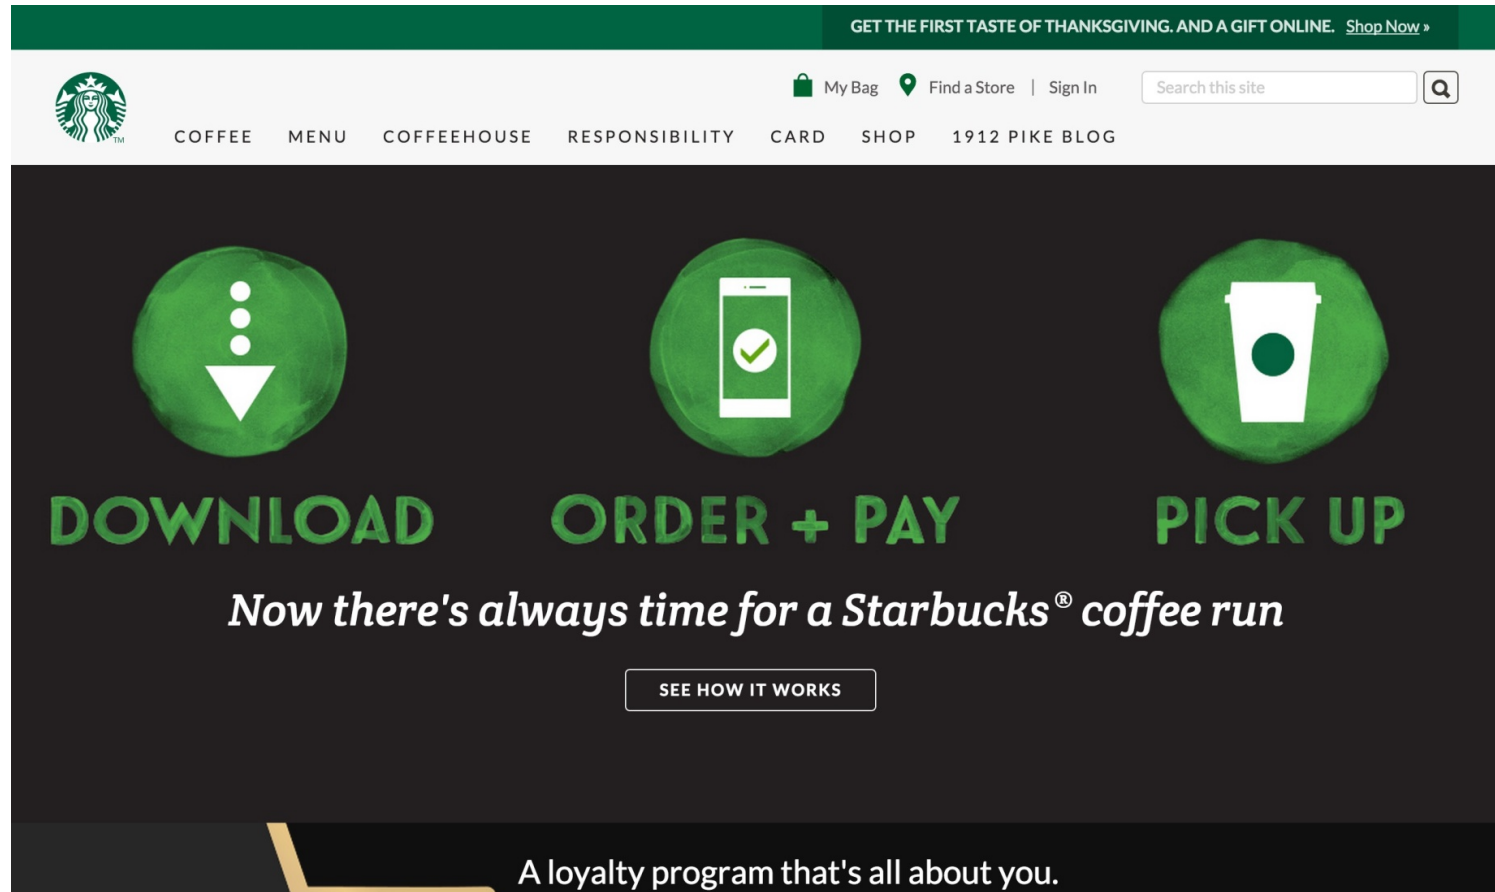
GET THE FIRST TASTE OF THANKSGIVING. AND A GIFT ONLINE. Shop Now »

TM

My Bag Find a Store | Sign In

Search this site

COFFEE MENU COFFEEHOUSE RESPONSIBILITY CARD SHOP 1912 PIKE BLOG

DOWNLOAD

ORDER + PAY

PICK UP

Now there's always time for a Starbucks® coffee run

SEE HOW IT WORKS

A loyalty program that's all about you.